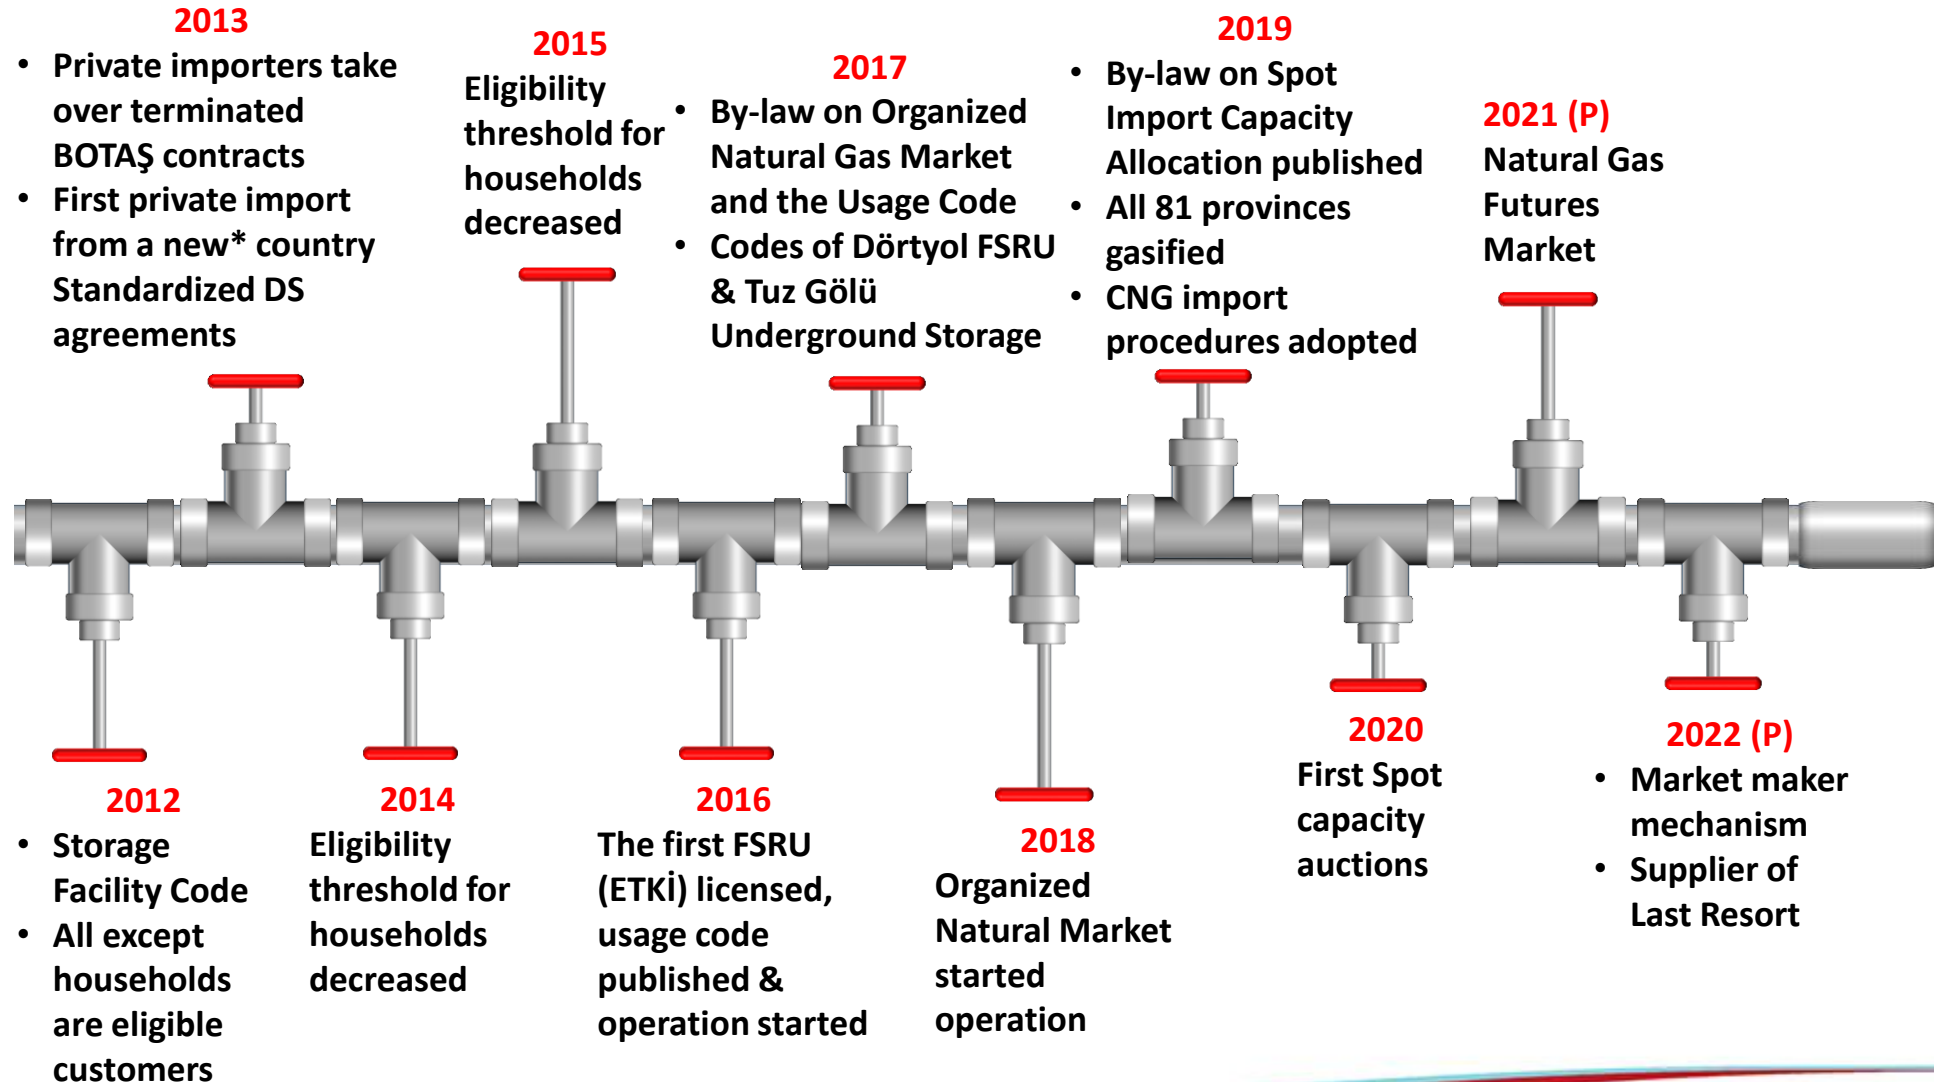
2013
- Private importers take over terminated BOTAŞ contracts
- First private import from a new* country Standardized DS agreements

2015
Eligibility threshold for households decreased

2017
- By-law on Organized Natural Gas Market and the Usage Code
- Codes of Dörtyol FSRU & Tuz Gölü Underground Storage

2019
- By-law on Spot Import Capacity Allocation published
- All 81 provinces gasified
- CNG import procedures adopted

2021 (P)
Natural Gas Futures Market

2012
- Storage Facility Code
- All except households are eligible customers

2014
Eligibility threshold for households decreased

2016
The first FSRU (ETKİ) licensed, usage code published & operation started

2018
Organized Natural Market started operation

2020
First Spot capacity auctions

2022 (P)
- Market maker mechanism
- Supplier of Last Resort